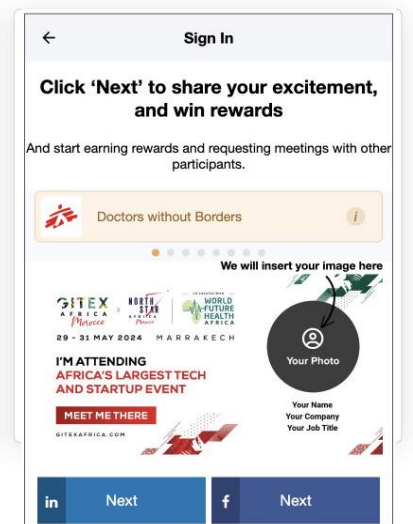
←

Sign In

Click 'Next' to share your excitement, and win rewards

And start earning rewards and requesting meetings with other participants.

Doctors without Borders

i

We will insert your image here

GITEX AFRICA Morocco

NORTH STAR Morocco

WORLD FUTURE HEALTH AFRICA

29 - 31 MAY 2024 MARRAKECH

I'M ATTENDING AFRICA'S LARGEST TECH AND STARTUP EVENT

MEET ME THERE

GITEXAFRICA.COM

Your Photo

Your Name
Your Company
Your Job Title

in Next

f Next